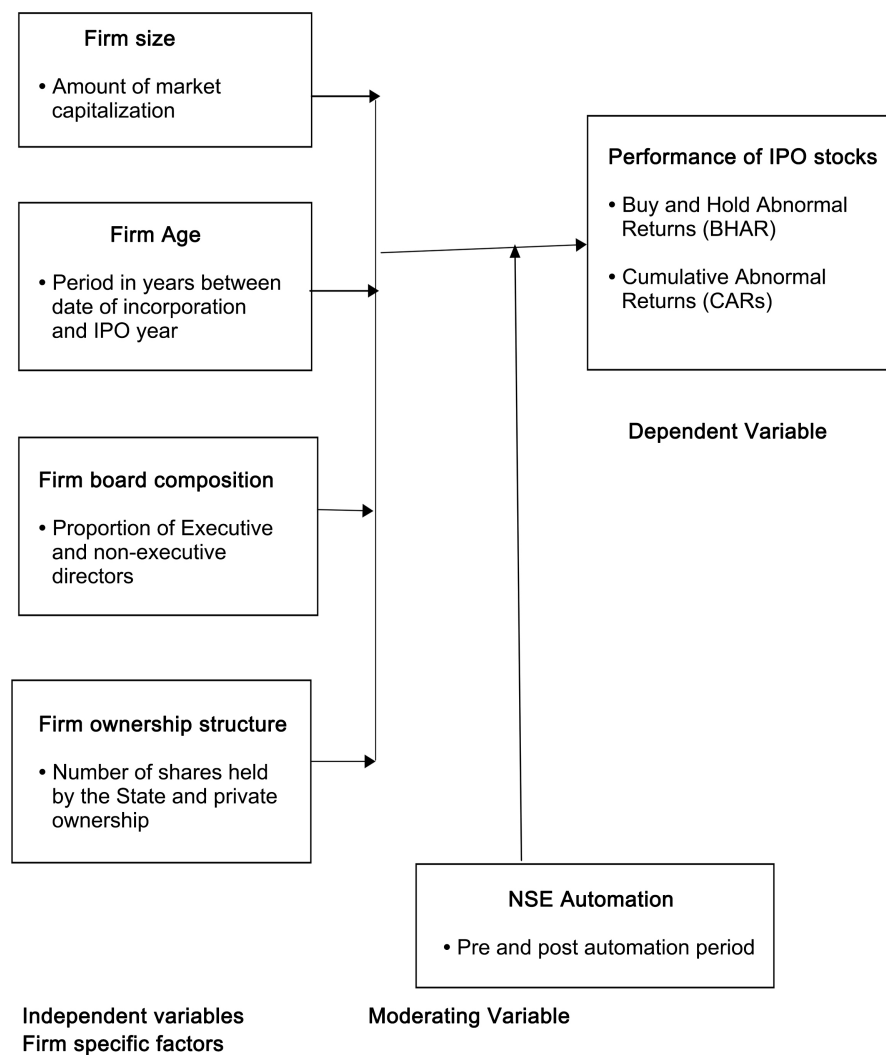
Firm size

• Amount of market capitalization

Firm Age

• Period in years between date of incorporation and IPO year

Firm board composition

• Proportion of Executive and non-executive directors

Firm ownership structure

• Number of shares held by the State and private ownership

Performance of IPO stocks

• Buy and Hold Abnormal Returns (BHAR)

• Cumulative Abnormal Returns (CARs)

Dependent Variable

NSE Automation

• Pre and post automation period

Independent variables
Firm specific factors

Moderating Variable